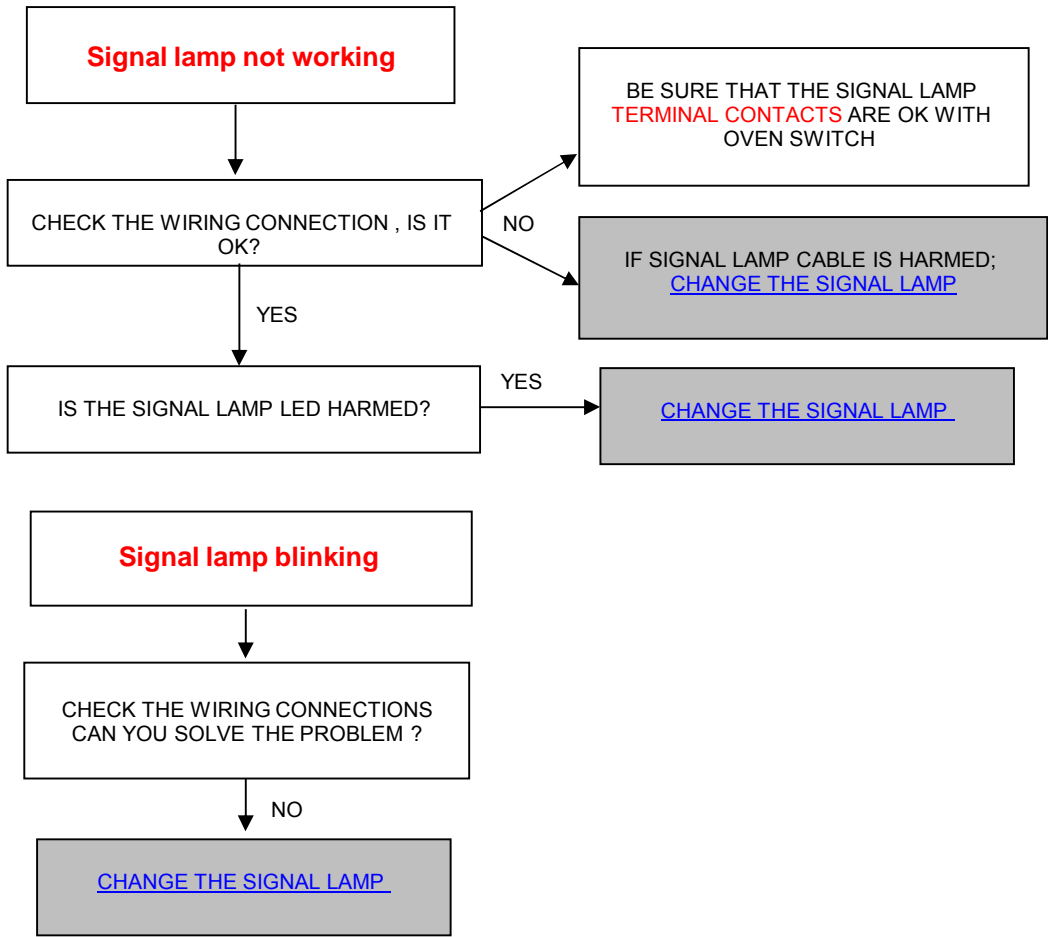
Signal lamp not working

CHECK THE WIRING CONNECTION , IS IT OK?

NO

BE SURE THAT THE SIGNAL LAMP TERMINAL CONTACTS ARE OK WITH OVEN SWITCH

IF SIGNAL LAMP CABLE IS HARMED; CHANGE THE SIGNAL LAMP

YES

IS THE SIGNAL LAMP LED HARMED?

YES

CHANGE THE SIGNAL LAMP

Signal lamp blinking

CHECK THE WIRING CONNECTIONS CAN YOU SOLVE THE PROBLEM ?

NO

CHANGE THE SIGNAL LAMP